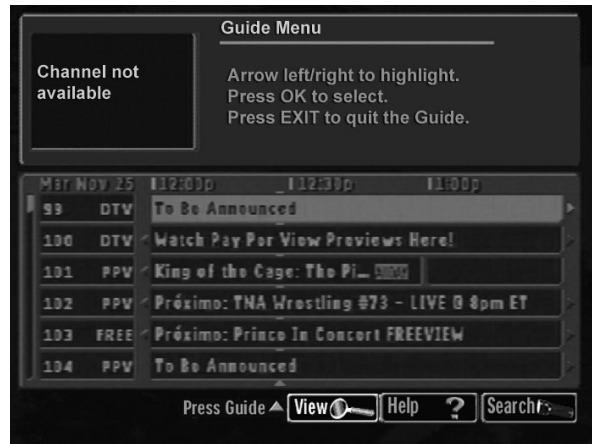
Guide Menu

Channel not available

Arrow left/right to highlight.
Press OK to select.
Press EXIT to quit the Guide.

| Mar Nov 25 | | 12:00p | 12:30p | 1:00p |
|---|---|---|---|---|
| 99 | DTV | To Be Announced | | |
| 100 | DTV | Watch Pay Per View Previews Here! | | |
| 101 | PPV | King of the Cage: The Pi... | | |
| 102 | PPV | Próximo: TNA Wrestling #73 - LIVE @ 8pm ET | | |
| 103 | FREE | Próximo: Prince In Concert FREEVIEW | | |
| 104 | PPV | To Be Announced | | |

Press Guide View Help ? Search